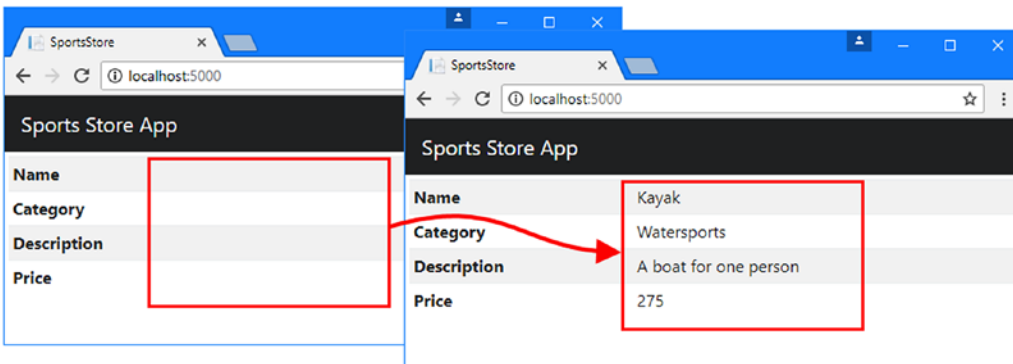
SportsStore
localhost:5000
Sports Store App
Name
Category
Description
Price

SportsStore
localhost:5000
Sports Store App

| Name | Kayak |
|---|---|
| Category | Watersports |
| Description | A boat for one person |
| Price | 275 |